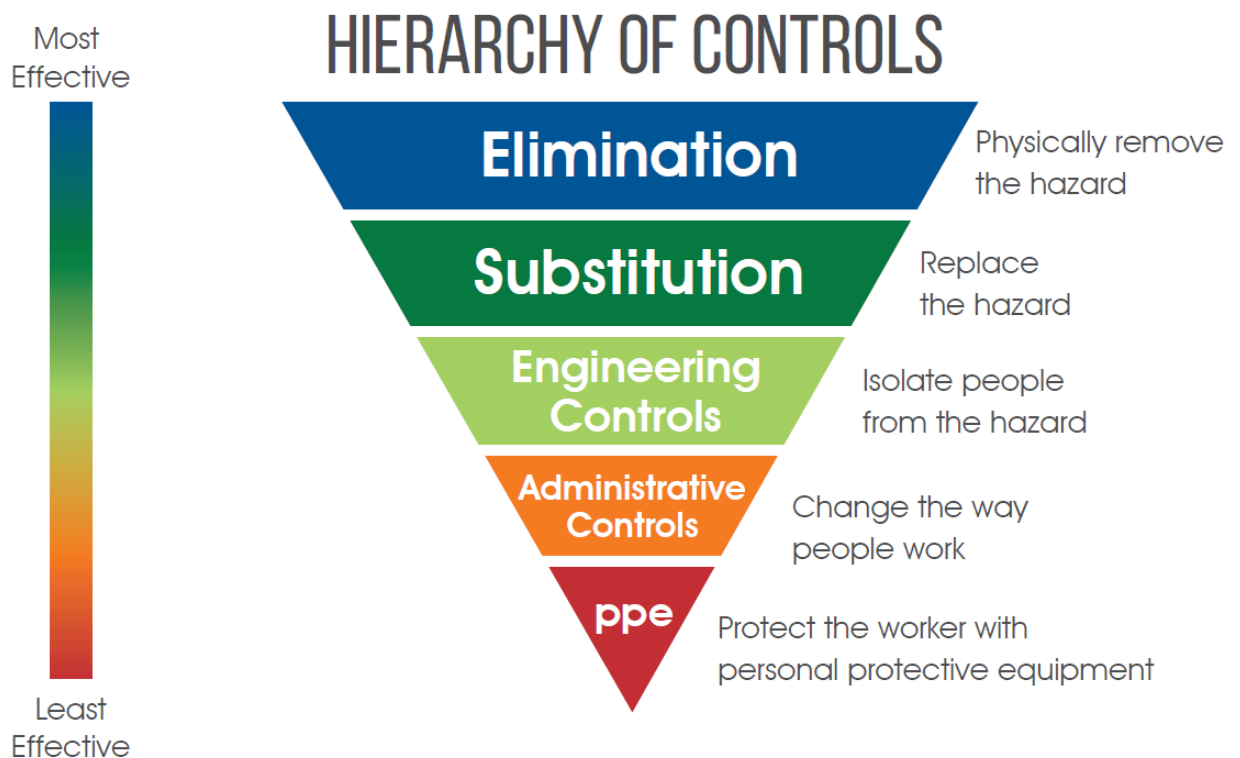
HIERARCHY OF CONTROLS

Most Effective

Elimination
Physically remove the hazard

Substitution
Replace the hazard

Engineering Controls
Isolate people from the hazard

Administrative Controls
Change the way people work

ppe
Protect the worker with personal protective equipment

Least Effective